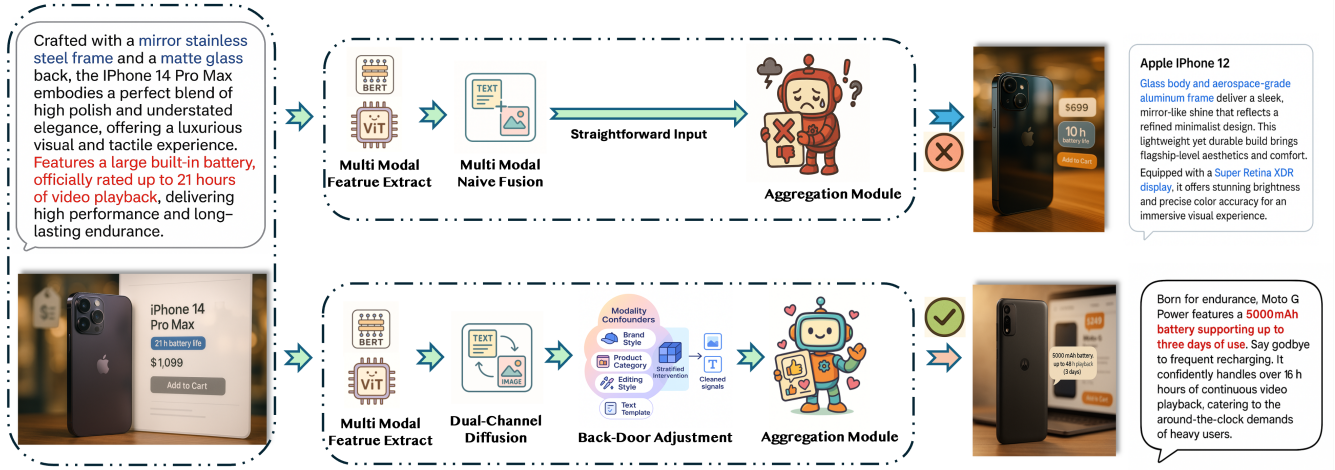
Crafted with a mirror stainless steel frame and a matte glass back, the IPhone 14 Pro Max embodies a perfect blend of high polish and understated elegance, offering a luxurious visual and tactile experience. Features a large built-in battery, officially rated up to 21 hours of video playback, delivering high performance and long-lasting endurance.

iPhone 14 Pro Max
21 h battery life
$1,099
Add to Cart

BERT
ViT
Multi Modal Featrue Extract

TEXT
Multi Modal Naive Fusion

Straightforward Input

Aggregation Module

$699
10 h
battery life
Add to Cart

Apple IPhone 12
Glass body and aerospace-grade aluminum frame deliver a sleek, mirror-like shine that reflects a refined minimalist design. This lightweight yet durable build brings flagship-level aesthetics and comfort.
Equipped with a Super Retina XDR display, it offers stunning brightness and precise color accuracy for an immersive visual experience.

BERT
ViT
Multi Modal Featrue Extract

TEXT
IMAGE
Dual-Channel Diffusion

Modality Confounders
Brand Style
Product Category
Editing Style
Text Template
Stratified Intervention
Cleaned signals
Back-Door Adjustment

Aggregation Module

$249
5000 mAh battery, up to 48 h playback (3 days)

Born for endurance, Moto G Power features a 5000mAh battery supporting up to three days of use. Say godbye to frequent recharging. It confidently handles over 16 h hours of continuous video playback, catering to the around-the-clock demands of heavy users.